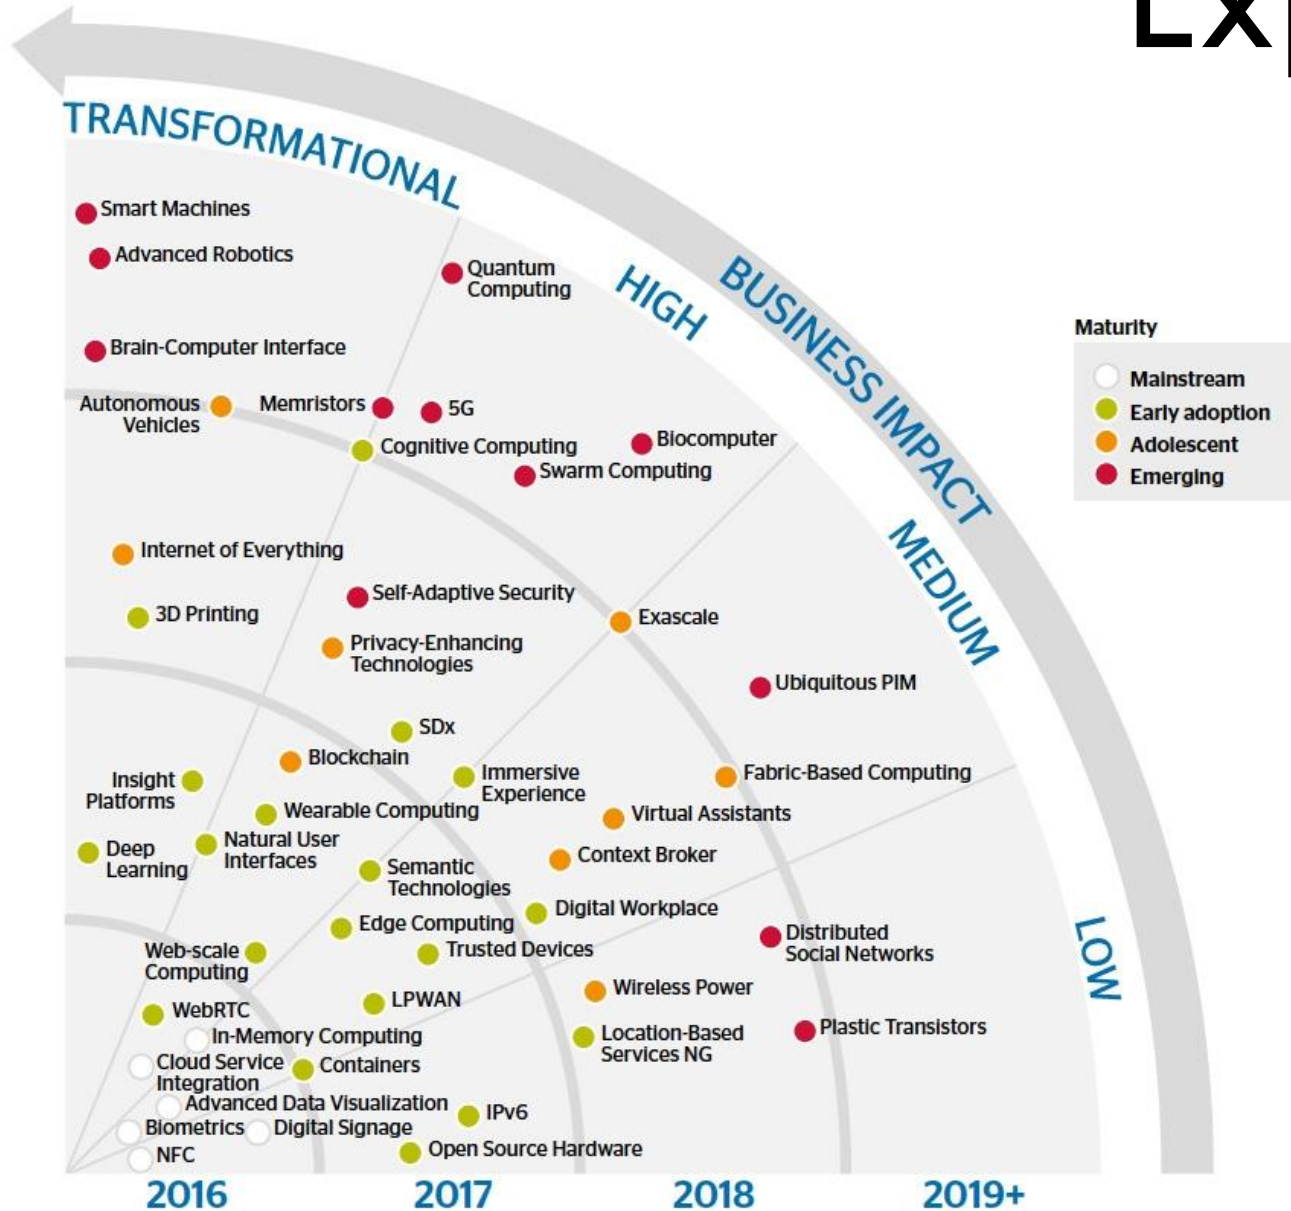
LX

TRANSFORMATIONAL

HIGH

BUSINESS IMPACT

MEDIUM

LOW

Smart Machines
Advanced Robotics
Quantum Computing
Brain-Computer Interface
Autonomous Vehicles
Memristors
5G
Cognitive Computing
Biocomputer
Swarm Computing
Internet of Everything
Self-Adaptive Security
3D Printing
Exascale
Privacy-Enhancing Technologies
Ubiquitous PIM
SDx
Blockchain
Insight Platforms
Immersive Experience
Fabric-Based Computing
Wearable Computing
Virtual Assistants
Deep Learning
Natural User Interfaces
Context Broker
Semantic Technologies
Digital Workplace
Edge Computing
Distributed Social Networks
Web-scale Computing
Trusted Devices
Wireless Power
LPWAN
WebRTC
Plastic Transistors
In-Memory Computing
Location-Based Services NG
Cloud Service Integration
Containers
Advanced Data Visualization
IPv6
Biometrics
Digital Signage
Open Source Hardware
NFC

Maturity
Mainstream
Early adoption
Adolescent
Emerging

2016
2017
2018
2019+